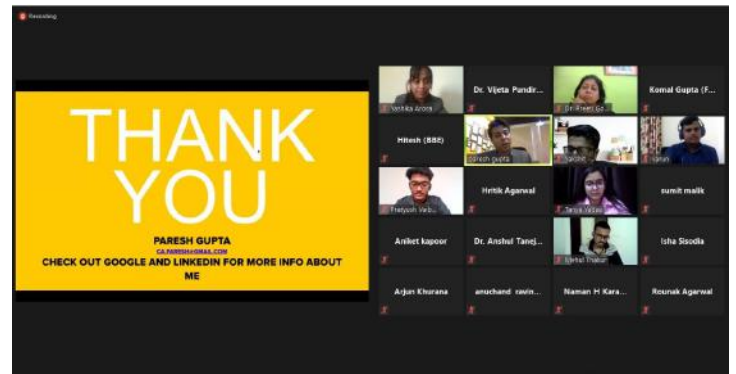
Recording

THANK YOU

PARESH GUPTA
CA.PARESH@GMAIL.COM
CHECK OUT GOOGLE AND LINKEDIN FOR MORE INFO ABOUT ME

Vartika Arora
Dr. Vijeta Pandir...
Dr. Preeti Go...
Komal Gupta (F...
Hitesh (BBE)
Paresh gupta
Yachit
Varun
Pratyush Vats
Hritik Agarwal
Tanya Yadav
sumit malik
Aniket kapoor
Dr. Anshul Tanej...
Vishal Thakur
Isha Sisodia
Arjun Khurana
anuchand ravin...
Naman H Kara...
Rounak Agarwal